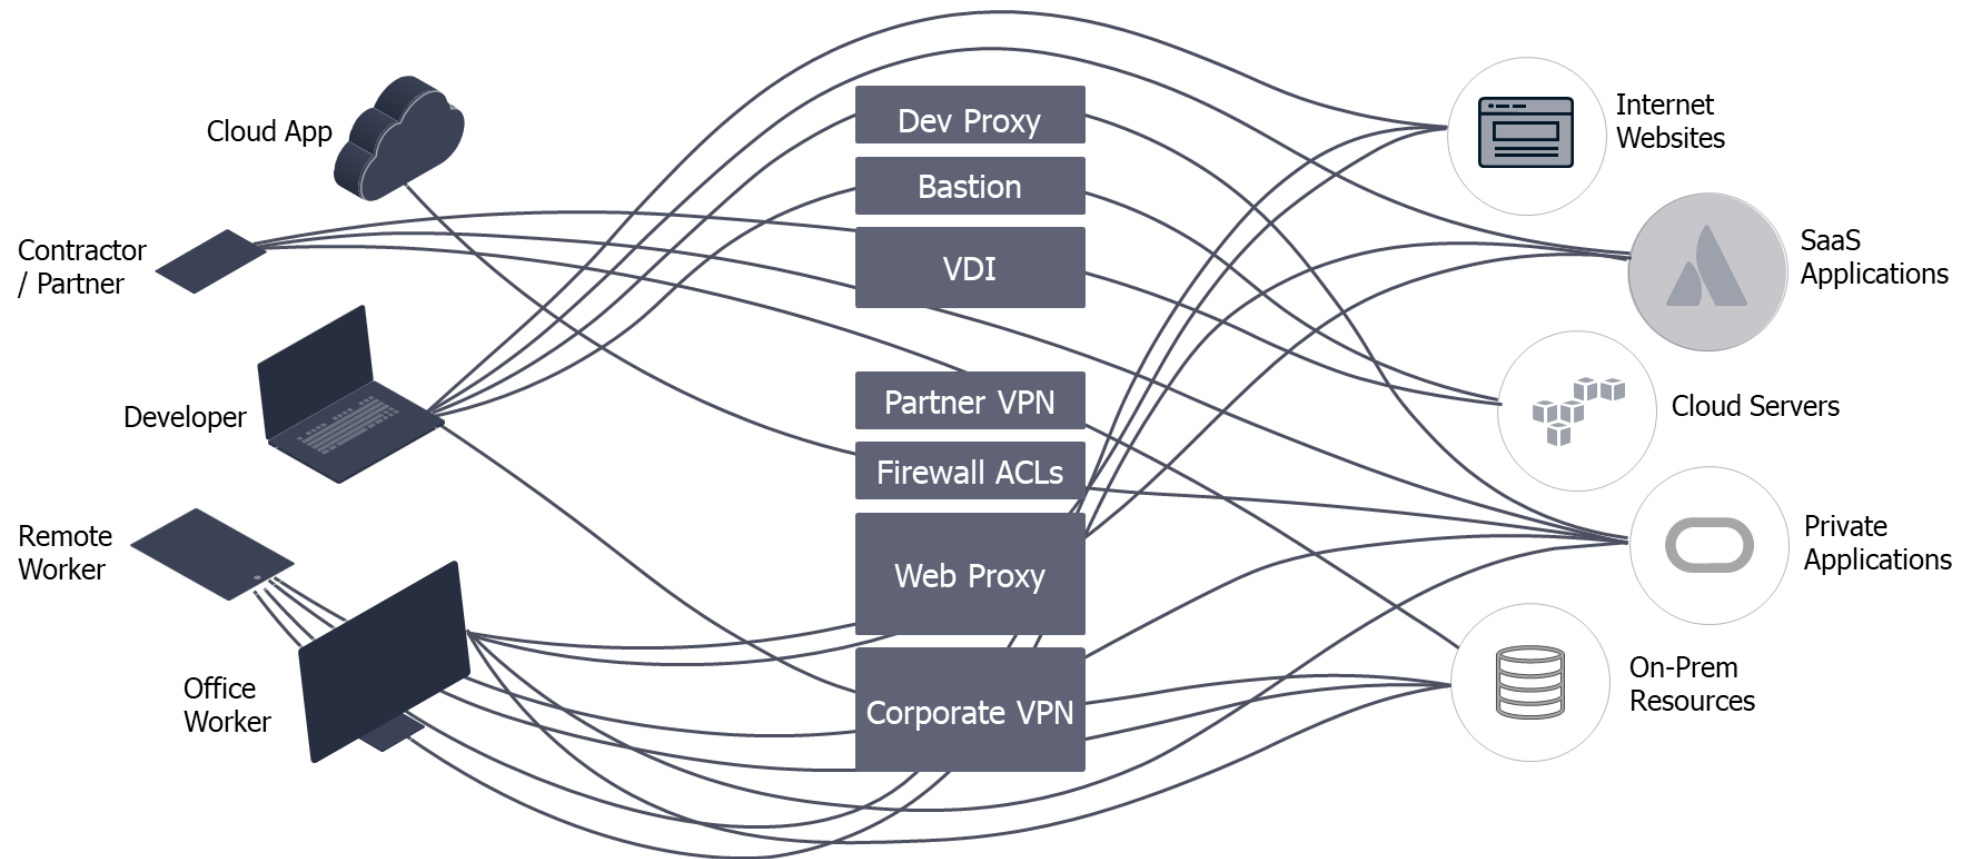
Cloud App

Contractor / Partner

Developer

Remote Worker

Office Worker

Dev Proxy

Bastion

VDI

Partner VPN

Firewall ACLs

Web Proxy

Corporate VPN

Internet Websites

SaaS Applications

Cloud Servers

Private Applications

On-Prem Resources